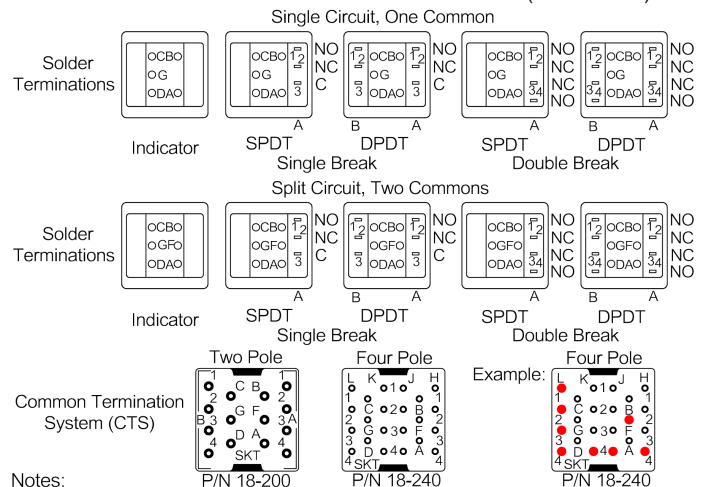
Single Circuit, One Common

Solder Terminations

OCBO
OG
ODAO

Indicator

OCBO
OG
ODAO
1 2
3
NO
NC
C
A

SPDT

1 2
3
OCBO
OG
ODAO
1 2
3
NO
NC
C
B A

DPDT

Single Break

OCBO
OG
ODAO
1 2
3 4
NO
NC
NC
NO
A

SPDT

1 2
3 4
OCBO
OG
ODAO
1 2
3 4
NO
NC
NC
NO
B A

DPDT

Double Break

Split Circuit, Two Commons

Solder Terminations

OCBO
OGFO
ODAO

Indicator

OCBO
OGFO
ODAO
1 2
3
NO
NC
C
A

SPDT

1 2
3
OCBO
OGFO
ODAO
1 2
3
NO
NC
C
B A

DPDT

Single Break

OCBO
OGFO
ODAO
1 2
3 4
NO
NC
NC
NO
A

SPDT

1 2
3 4
OCBO
OGFO
ODAO
1 2
3 4
NO
NC
NC
NO
B A

DPDT

Double Break

Common Termination System (CTS)

Two Pole
1 1
C B
2 2
G F
B 3 3 A
D A
4 4
SKT
P/N 18-200

Four Pole
L K 1 J H
1 1
C 2 B
2 2
G 3 F
3 3
D 4 A
4 4
SKT
P/N 18-240

Example:
Four Pole
L K 1 J H
1 1
C 2 B
2 2
G 3 F
3 3
D 4 A
4 4
SKT
P/N 18-240

Notes: